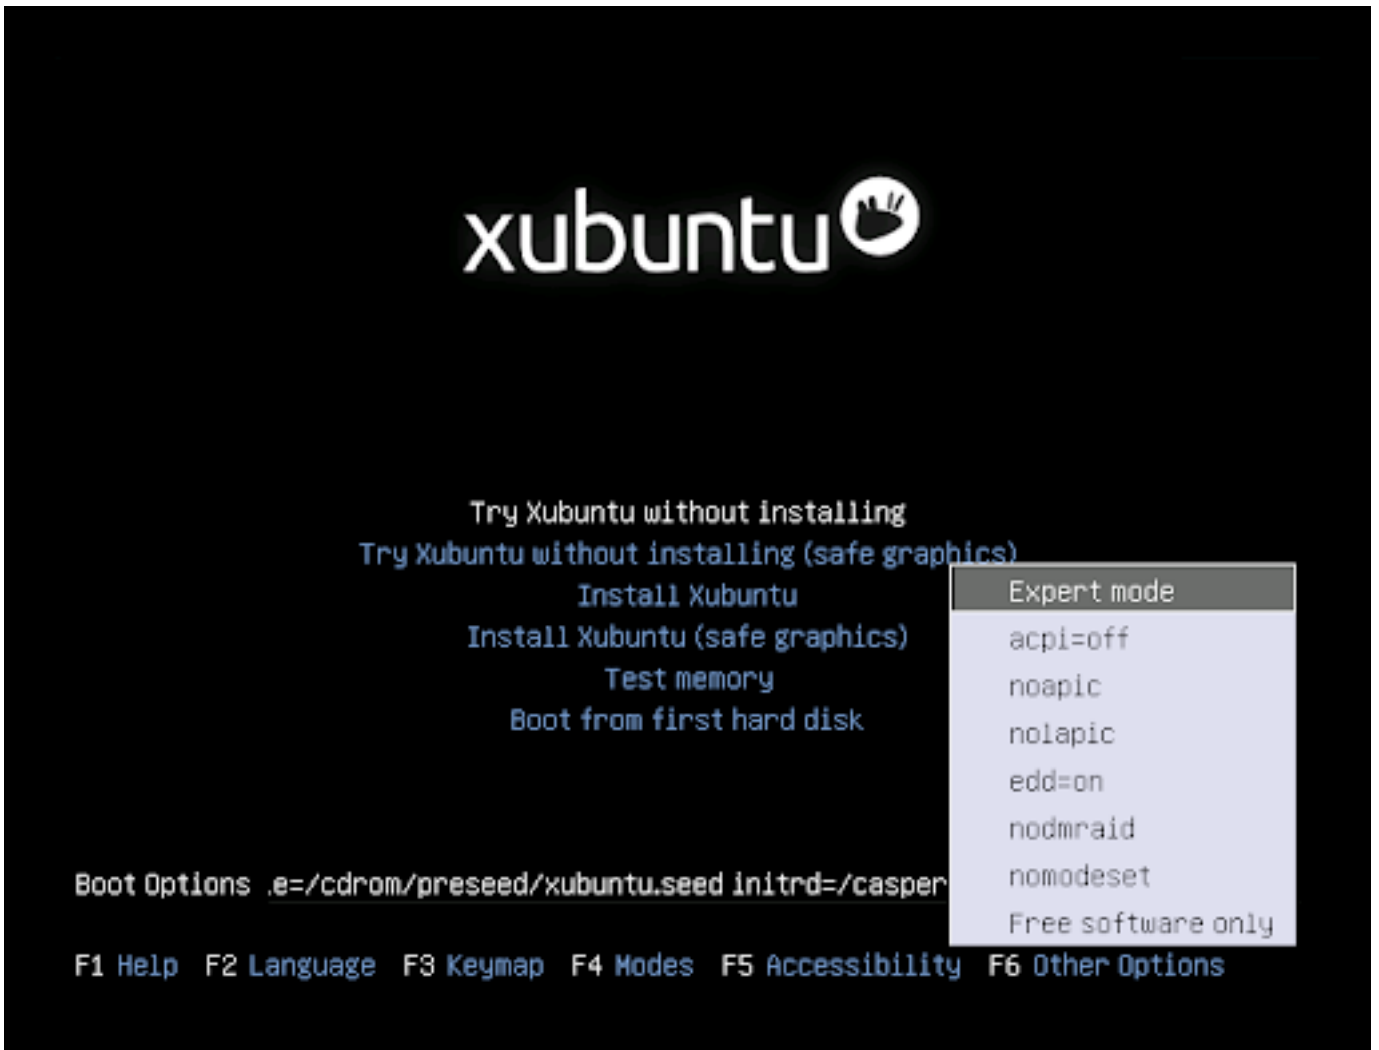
xubuntu

Try Xubuntu without installing
Try Xubuntu without installing (safe graphics)
Install Xubuntu
Install Xubuntu (safe graphics)
Test memory
Boot from first hard disk

Expert mode
acpi=off
noapic
nolapic
edd=on
nodmraid
nomodeset
Free software only

Boot Options .e=/cdrom/preseed/xubuntu.seed initrd=/casper

F1 Help F2 Language F3 Keymap F4 Modes F5 Accessibility F6 Other Options